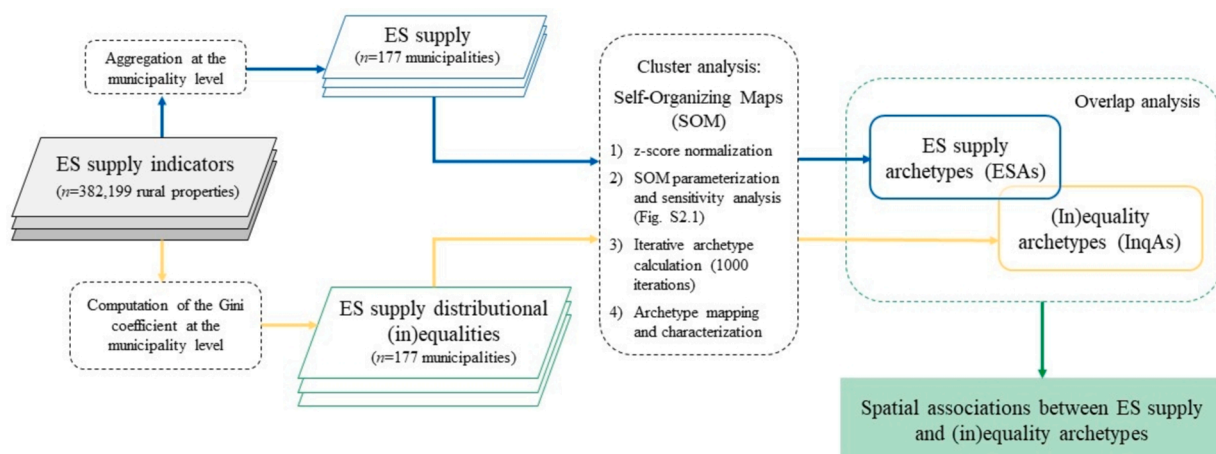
Aggregation at the municipality level

ES supply
($n$=177 municipalities)

ES supply indicators
($n$=382,199 rural properties)

Computation of the Gini coefficient at the municipality level

ES supply distributional (in)equalities
($n$=177 municipalities)

Cluster analysis:
Self-Organizing Maps (SOM)

1) z-score normalization
2) SOM parameterization and sensitivity analysis (Fig. S2.1)
3) Iterative archetype calculation (1000 iterations)
4) Archetype mapping and characterization

Overlap analysis

ES supply archetypes (ESAs)

(In)equality archetypes (InqAs)

Spatial associations between ES supply and (in)equality archetypes